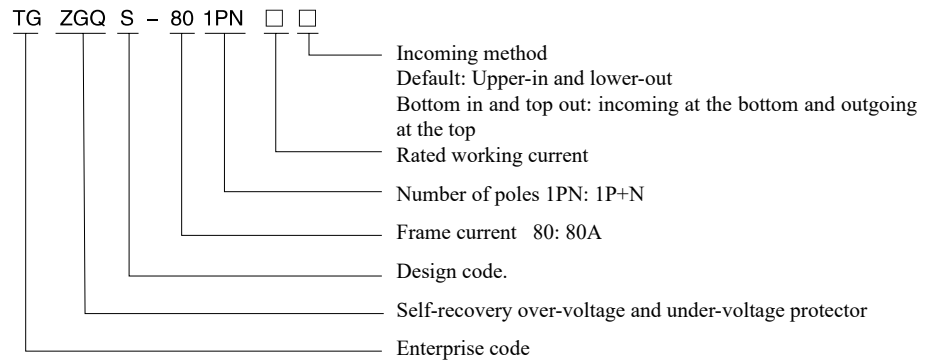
TG ZGQ S – 80 1PN □ □

Incoming method
Default: Upper-in and lower-out
Bottom in and top out: incoming at the bottom and outgoing at the top

Rated working current

Number of poles 1PN: 1P+N

Frame current 80: 80A

Design code.

Self-recovery over-voltage and under-voltage protector

Enterprise code